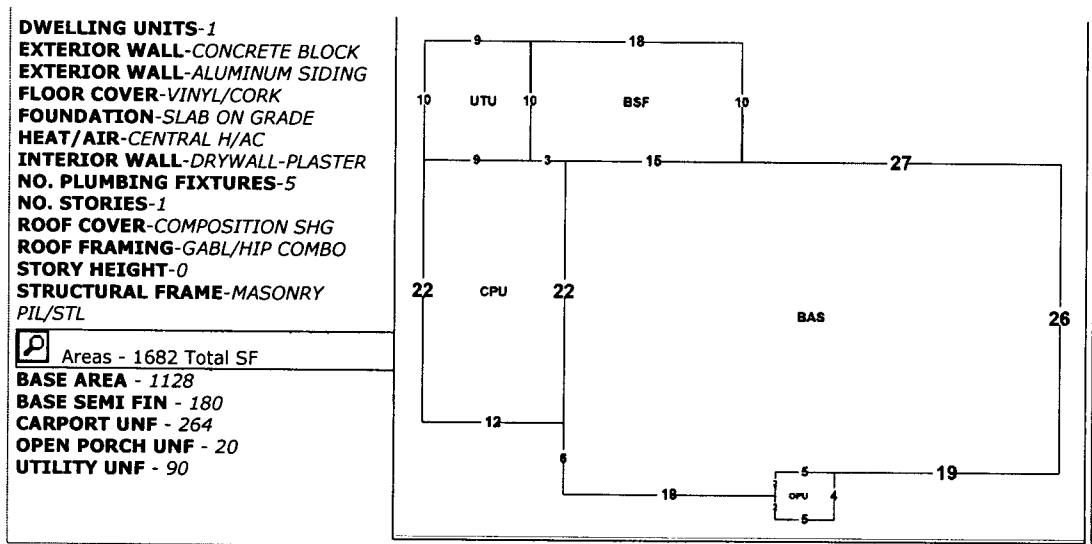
DWELLING UNITS-1
EXTERIOR WALL-CONCRETE BLOCK
EXTERIOR WALL-ALUMINUM SIDING
FLOOR COVER-VINYL/CORK
FOUNDATION-SLAB ON GRADE
HEAT/AIR-CENTRAL H/AC
INTERIOR WALL-DRYWALL-PLASTER
NO. PLUMBING FIXTURES-5
NO. STORIES-1
ROOF COVER-COMPOSITION SHG
ROOF FRAMING-GABL/HIP COMBO
STORY HEIGHT-0
STRUCTURAL FRAME-MASONRY PIL/STL

Areas - 1682 Total SF

BASE AREA - 1128
BASE SEMI FIN - 180
CARPORT UNF - 264
OPEN PORCH UNF - 20
UTILITY UNF - 90

9
18
10
UTU
10
BSF
10
9
3
15
27
22
CPU
22
BAS
26
12
6
5
19
18
OPU
4
5